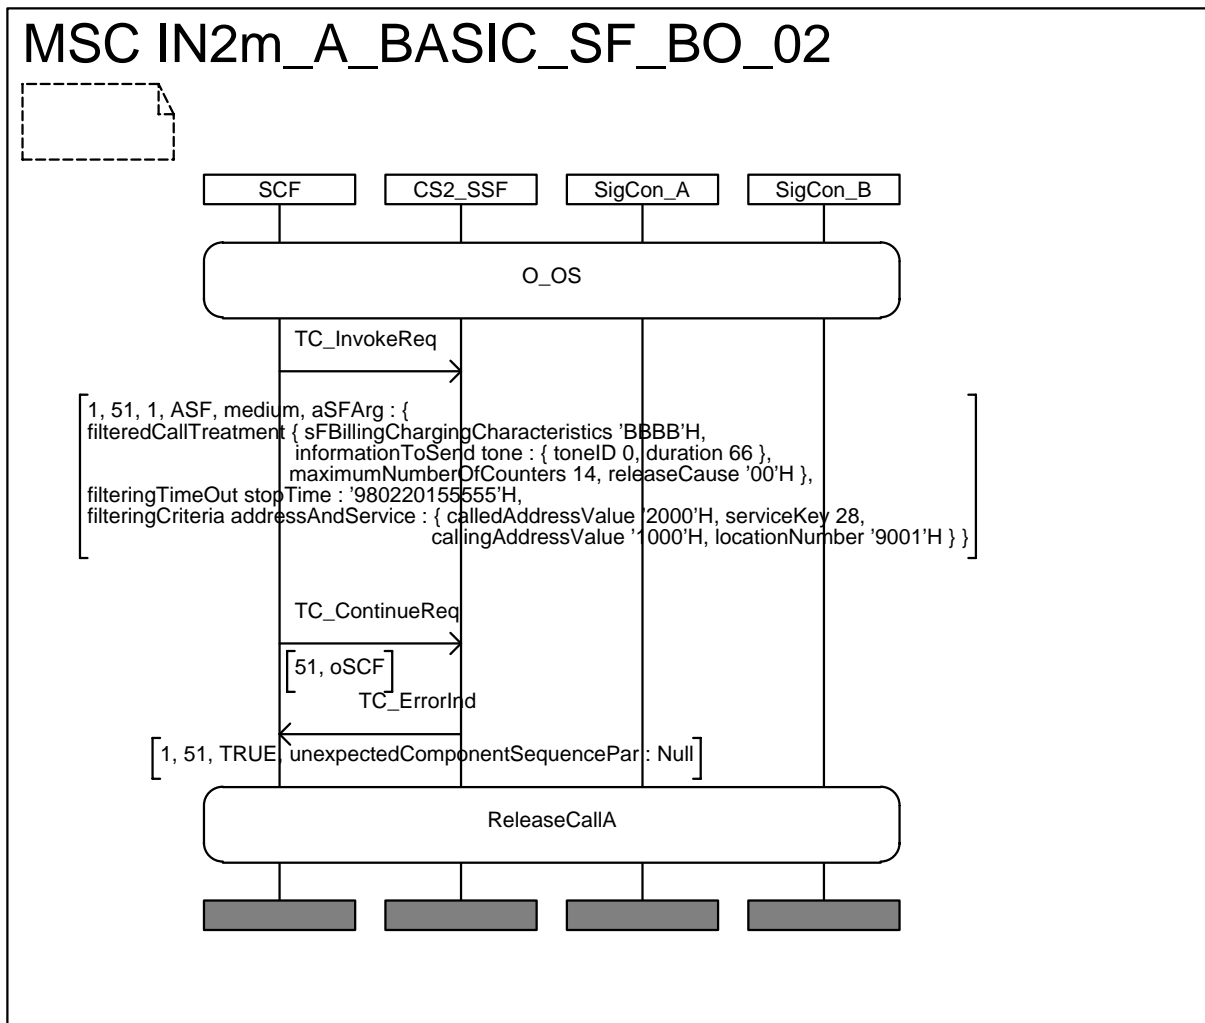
MSC IN2m_A_BASIC_SF_BO_02

SCF

CS2_SSF

SigCon_A

SigCon_B

O_OS

TC_InvokeReq

1, 51, 1, ASF, medium, aSFArg : {
filteredCallTreatment { sFBillingChargingCharacteristics 'BBBB'H,
informationToSend tone : { toneID 0, duration 66 },
maximumNumberOfCounters 14, releaseCause '00'H },
filteringTimeOut stopTime : '980220155555'H,
filteringCriteria addressAndService : { calledAddressValue '2000'H, serviceKey 28,
callingAddressValue '1000'H, locationNumber '9001'H } }

TC_ContinueReq

51, oSCF

TC_ErrorInd

1, 51, TRUE, unexpectedComponentSequencePar : Null

ReleaseCallA